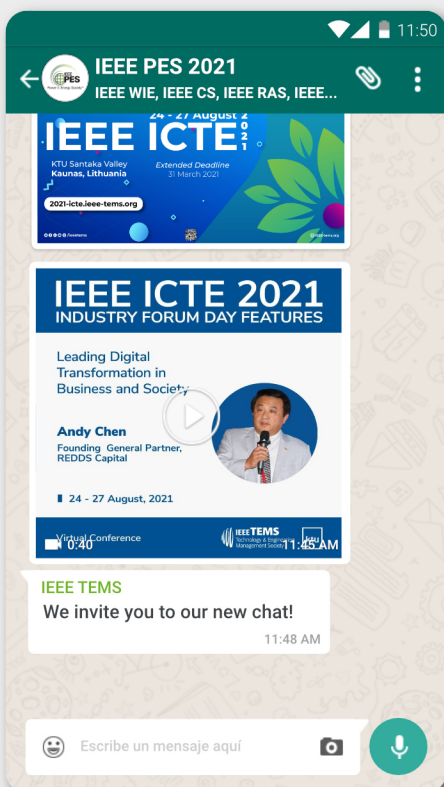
11:50

IEEE PES 2021
IEEE WIE, IEEE CS, IEEE RAS, IEEE...

IEEE ICTE 24 - 27 August 2021
KTU Santaka Valley
Kaunas, Lithuania
Extended Deadline
31 March 2021
2021-icte.ieee-tems.org

IEEE ICTE 2021
INDUSTRY FORUM DAY FEATURES
Leading Digital Transformation in Business and Society
Andy Chen
Founding General Partner, REDDS Capital
24 - 27 August, 2021
Virtual Conference
IEEE TEMS Technology & Engineering Management Society
0:40
11:45 AM

IEEE TEMS
We invite you to our new chat!
11:48 AM

Escribe un mensaje aquí